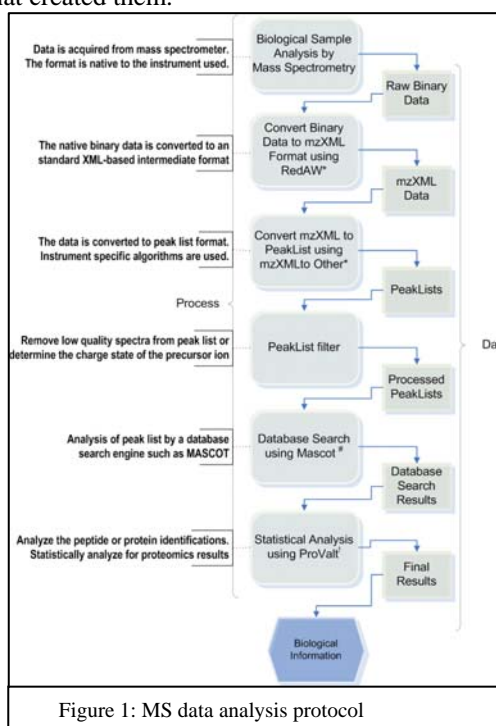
hat created them.

Data is acquired from mass spectrometer. The format is native to the instrument used.

Biological Sample Analysis by Mass Spectrometry

Raw Binary Data

The native binary data is converted to an standard XML-based intermediate format

Convert Binary Data to mzXML Format using RedAW*

mzXML Data

The data is converted to peak list format. Instrument specific algorithms are used.

Convert mzXML to PeakList using mzXMLto Other*

Process

PeakLists

Remove low quality spectra from peak list or determine the charge state of the precursor ion

PeakList filter

Processed PeakLists

Analysis of peak list by a database search engine such as MASCOT

Database Search using Mascot #

Database Search Results

Analyze the peptide or protein identifications. Statistically analyze for proteomics results

Statistical Analysis using ProValt†

Final Results

Biological Information

Da

Figure 1: MS data analysis protocol